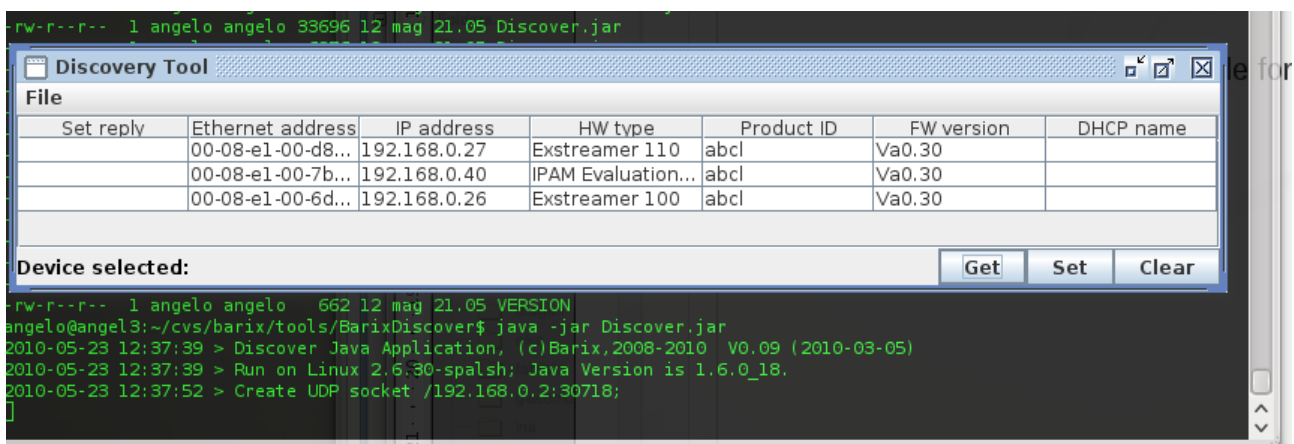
-rw-r--r-- 1 angelo angelo 33696 12 mag 21.05 Discover.jar

Discovery Tool

File

| Set reply | Ethernet address | IP address | HW type | Product ID | FW version | DHCP name |
|---|---|---|---|---|---|---|
| | 00-08-e1-00-d8... | 192.168.0.27 | Exstreamer 110 | abcl | Va0.30 | |
| | 00-08-e1-00-7b... | 192.168.0.40 | IPAM Evaluation... | abcl | Va0.30 | |
| | 00-08-e1-00-6d... | 192.168.0.26 | Exstreamer 100 | abcl | Va0.30 | |

Device selected:

Get Set Clear

le for

-rw-r--r-- 1 angelo angelo 662 12 mag 21.05 VERSION
angelo@angel3:~/cvs/barix/tools/BarixDiscover$ java -jar Discover.jar
2010-05-23 12:37:39 > Discover Java Application, (c)Barix,2008-2010 V0.09 (2010-03-05)
2010-05-23 12:37:39 > Run on Linux 2.6.30-spalsh; Java Version is 1.6.0_18.
2010-05-23 12:37:52 > Create UDP socket /192.168.0.2:30718;